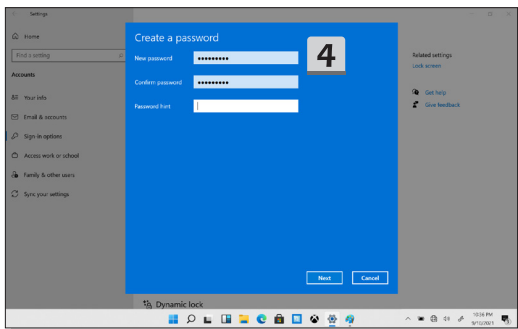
Settings

Home

Find a setting

Accounts

Your info

Email & accounts

Sign-in options

Access work or school

Family & other users

Sync your settings

Create a password

New password ••••••••••

Confirm password ••••••••••

Password hint

4

Related settings

Lock screen

Get help

Give feedback

Next

Cancel

Dynamic lock

10:36 PM
9/10/2021